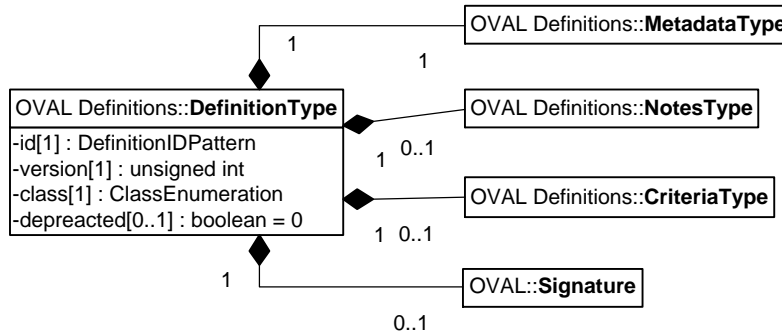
OVAL Definitions::MetadataType

1

1

OVAL Definitions::DefinitionType

-id[1] : DefinitionIDPattern
-version[1] : unsigned int
-class[1] : ClassEnumeration
-depreacted[0..1] : boolean = 0

OVAL Definitions::NotesType

1 0..1

OVAL Definitions::CriteriaType

1 0..1

1

OVAL::Signature

0..1